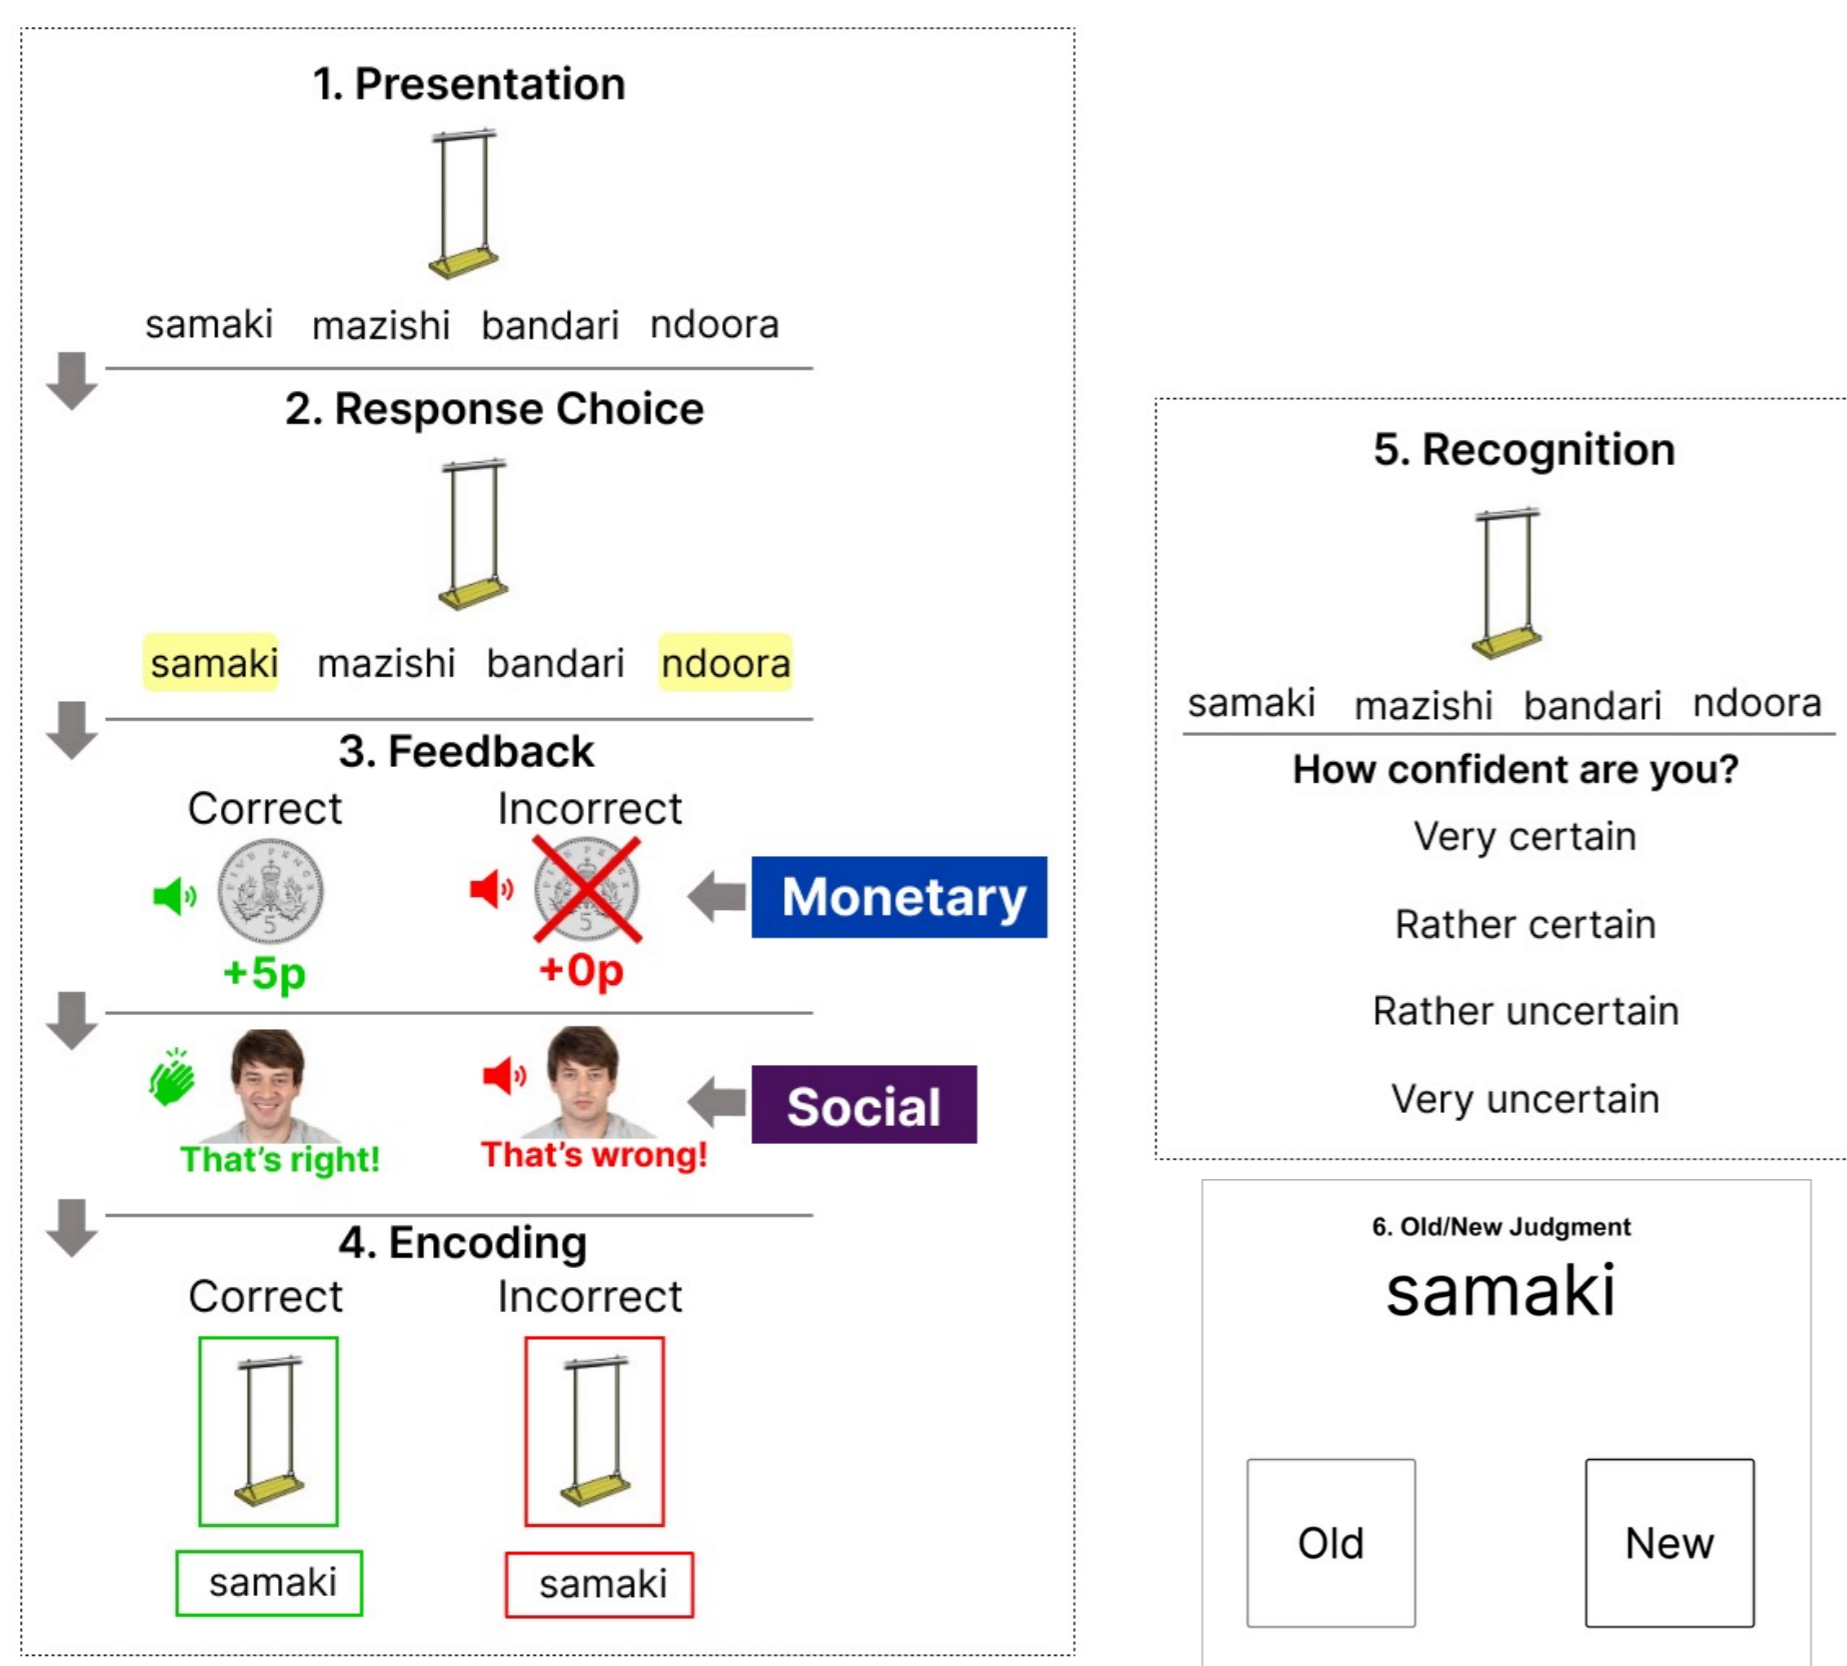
1. Presentation

samaki mazishi bandari ndoora

2. Response Choice

samaki mazishi bandari ndoora

3. Feedback

Correct Incorrect

+5p +0p

Monetary

That's right! That's wrong!

Social

4. Encoding

Correct Incorrect

samaki samaki

5. Recognition

samaki mazishi bandari ndoora

How confident are you?

Very certain

Rather certain

Rather uncertain

Very uncertain

6. Old/New Judgment

samaki

Old New